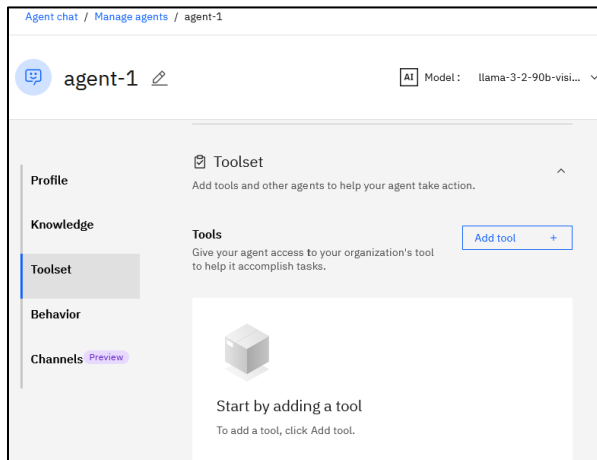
Agent chat / Manage agents / agent-1

agent-1

AI Model : llama-3-2-90b-visi...

Profile

Knowledge

Toolset

Behavior

Channels Preview

Toolset

Add tools and other agents to help your agent take action.

Tools

Give your agent access to your organization's tool to help it accomplish tasks.

Add tool +

Start by adding a tool

To add a tool, click Add tool.